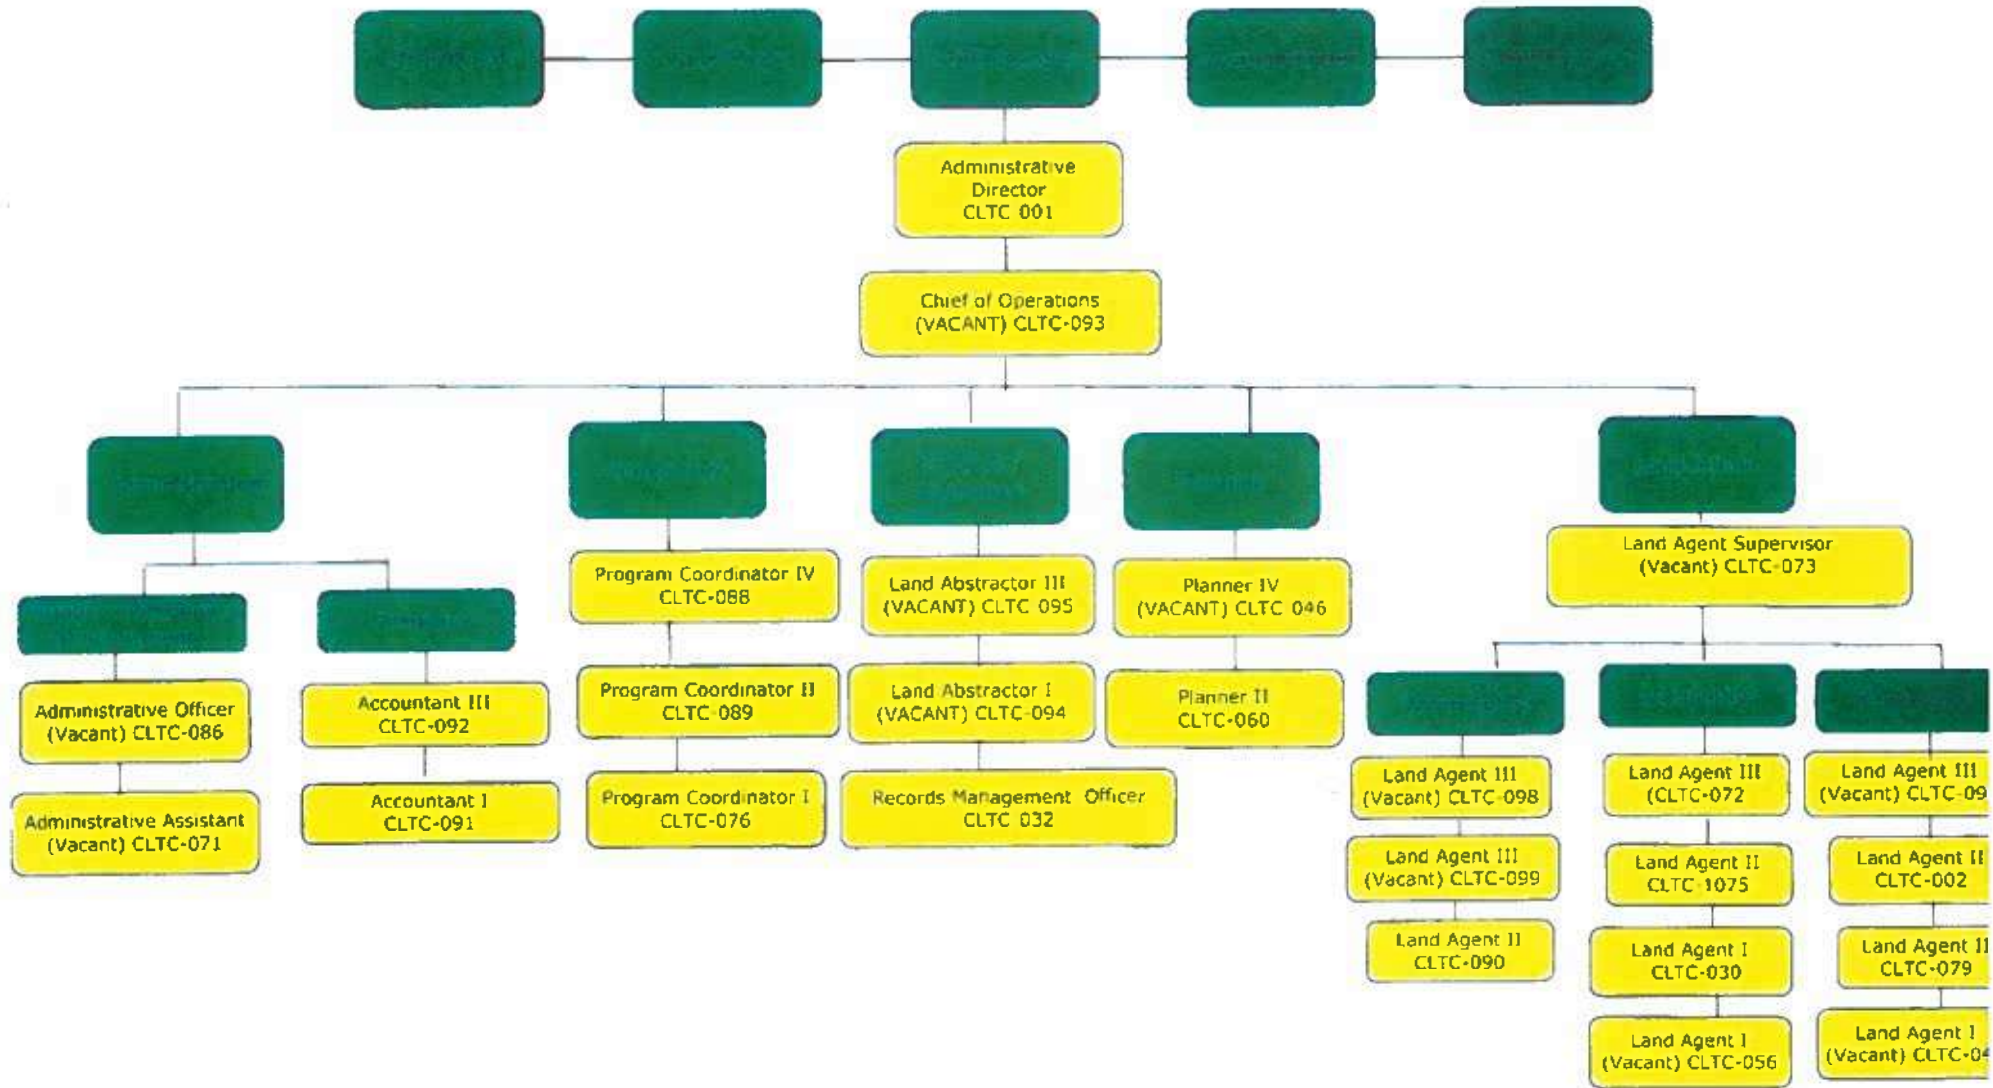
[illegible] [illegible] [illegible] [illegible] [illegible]

Administrative Director CLTC 001

Chief of Operations (VACANT) CLTC-093

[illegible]

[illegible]

Administrative Officer (Vacant) CLTC-086

Administrative Assistant (Vacant) CLTC-071

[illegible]

Accountant III CLTC-092

Accountant I CLTC-091

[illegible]

Program Coordinator IV CLTC-088

Program Coordinator II CLTC-089

Program Coordinator I CLTC-076

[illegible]

Land Abstractor III (VACANT) CLTC 095

Land Abstractor I (VACANT) CLTC-094

Records Management Officer CLTC 032

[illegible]

Planner IV (VACANT) CLTC 046

Planner II CLTC-060

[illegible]

Land Agent Supervisor (Vacant) CLTC-073

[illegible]

Land Agent III (Vacant) CLTC-098

Land Agent III (Vacant) CLTC-099

Land Agent II CLTC-090

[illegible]

Land Agent III (CLTC-072

Land Agent II CLTC-1075

Land Agent I CLTC-030

Land Agent I (Vacant) CLTC-056

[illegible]

Land Agent III (Vacant) CLTC-09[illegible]

Land Agent II CLTC-002

Land Agent II CLTC-079

Land Agent I (Vacant) CLTC-0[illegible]